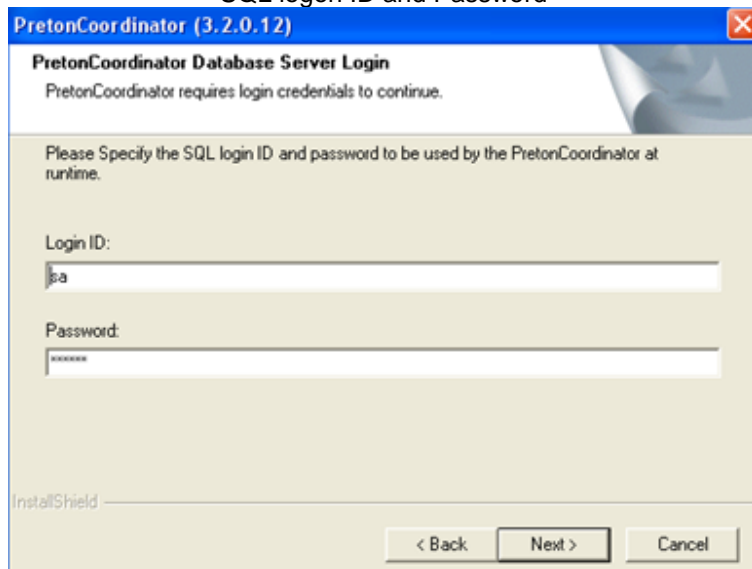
SQL logon ID and Password

PretonCoordinator (3.2.0.12)

PretonCoordinator Database Server Login

PretonCoordinator requires login credentials to continue.

Please Specify the SQL login ID and password to be used by the PretonCoordinator at runtime.

Login ID:

sa

Password:

******

InstallShield

< Back

Next >

Cancel